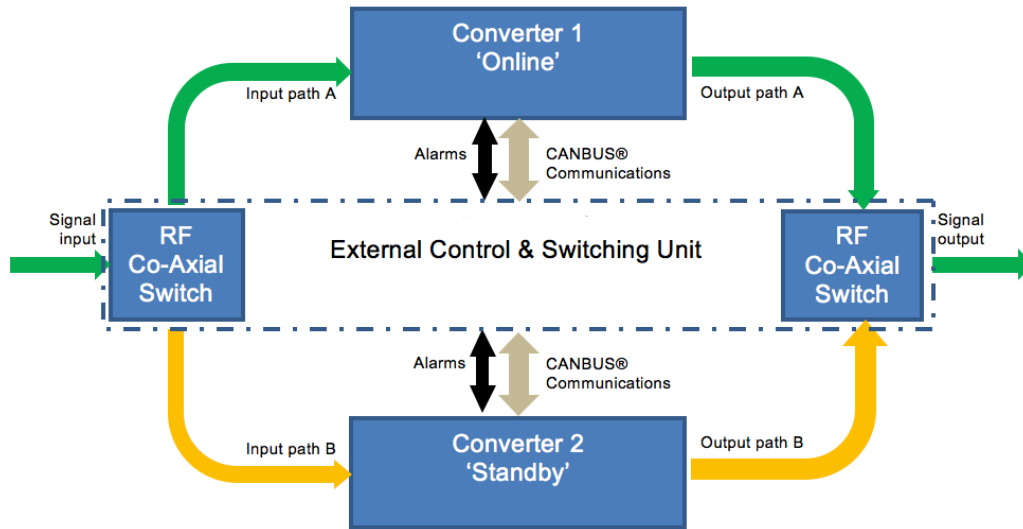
Converter 1
‘Online’

Input path A

Output path A

Alarms

CANBUS®
Communications

Signal input

RF
Co-Axial
Switch

External Control & Switching Unit

RF
Co-Axial
Switch

Signal output

Alarms

CANBUS®
Communications

Input path B

Converter 2
‘Standby’

Output path B